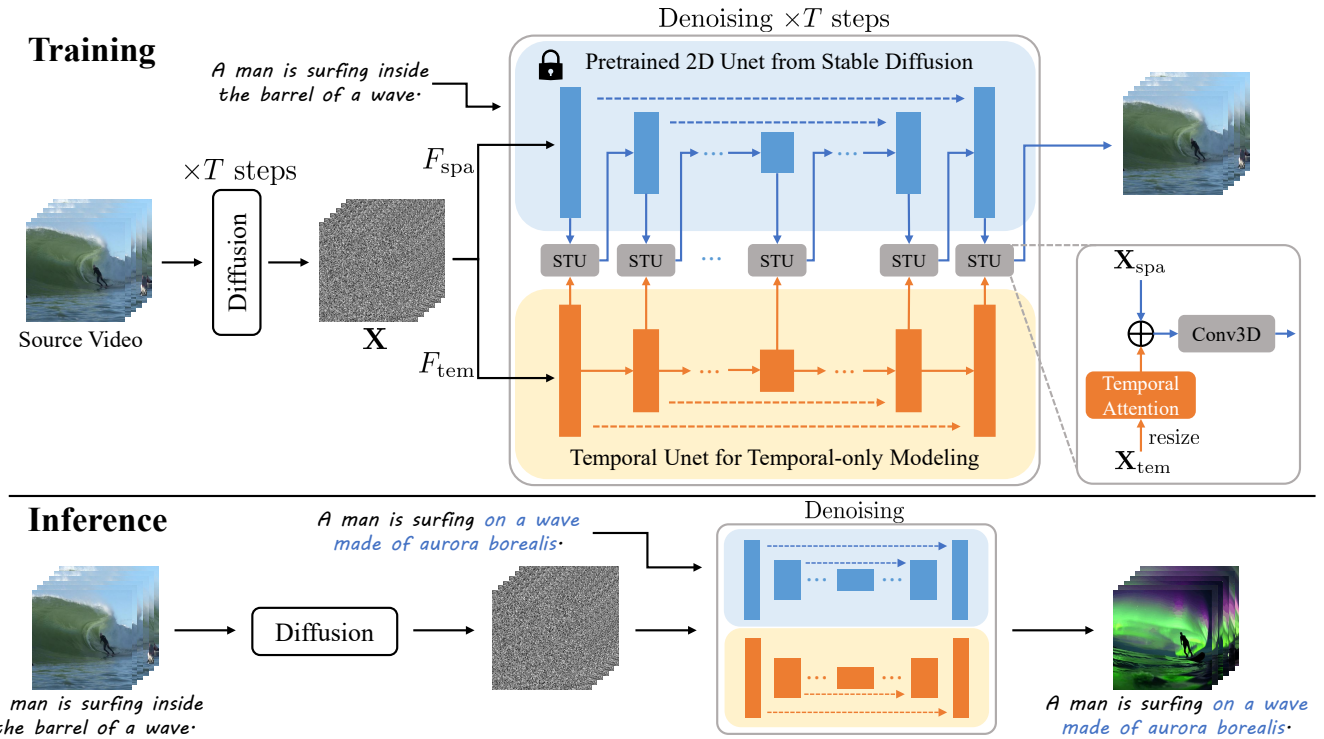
Training

Denoising $\times T$ steps

A man is surfing inside the barrel of a wave.

Pretrained 2D Unet from Stable Diffusion

$\times T$ steps

Diffusion

$F_{\text{spa}}$

Source Video

$\mathbf{X}$

STU STU ... STU STU STU

$\mathbf{X}_{\text{spa}}$

Conv3D

Temporal Attention

resize

$\mathbf{X}_{\text{tem}}$

$F_{\text{tem}}$

Temporal Unet for Temporal-only Modeling

Inference

A man is surfing on a wave made of aurora borealis.

Denoising

Diffusion

man is surfing inside the barrel of a wave.

A man is surfing on a wave made of aurora borealis.